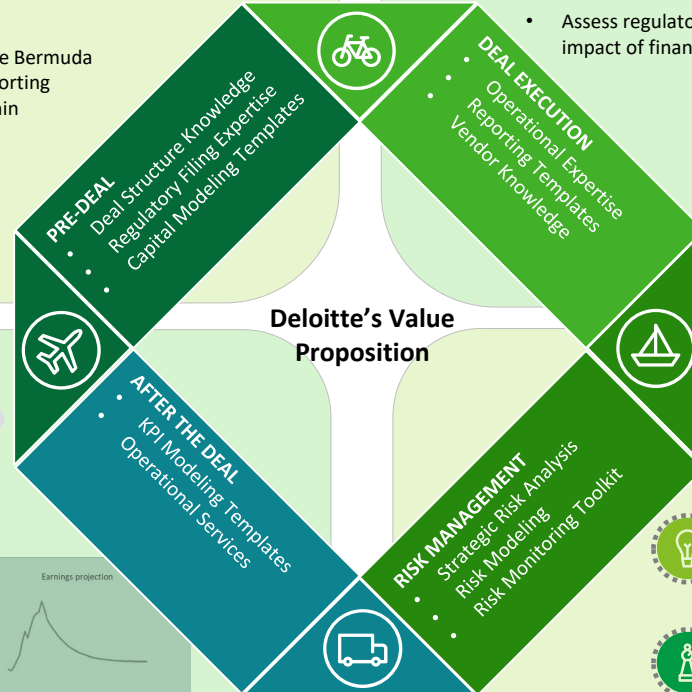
e Bermuda
orting
ain

• Assess regulato
impact of finan

PRE-DEAL
• Deal Structure Knowledge
• Regulatory Filing Expertise
• Capital Modeling Templates

DEAL EXECUTION
• Operational Expertise
• Reporting Templates
• Vendor Knowledge

Deloitte's Value Proposition

AFTER THE DEAL
• KPI Modeling Templates
• Operational Services

RISK MANAGEMENT
• Strategic Risk Analysis
• Risk Modeling
• Risk Monitoring Toolkit

Earnings projection